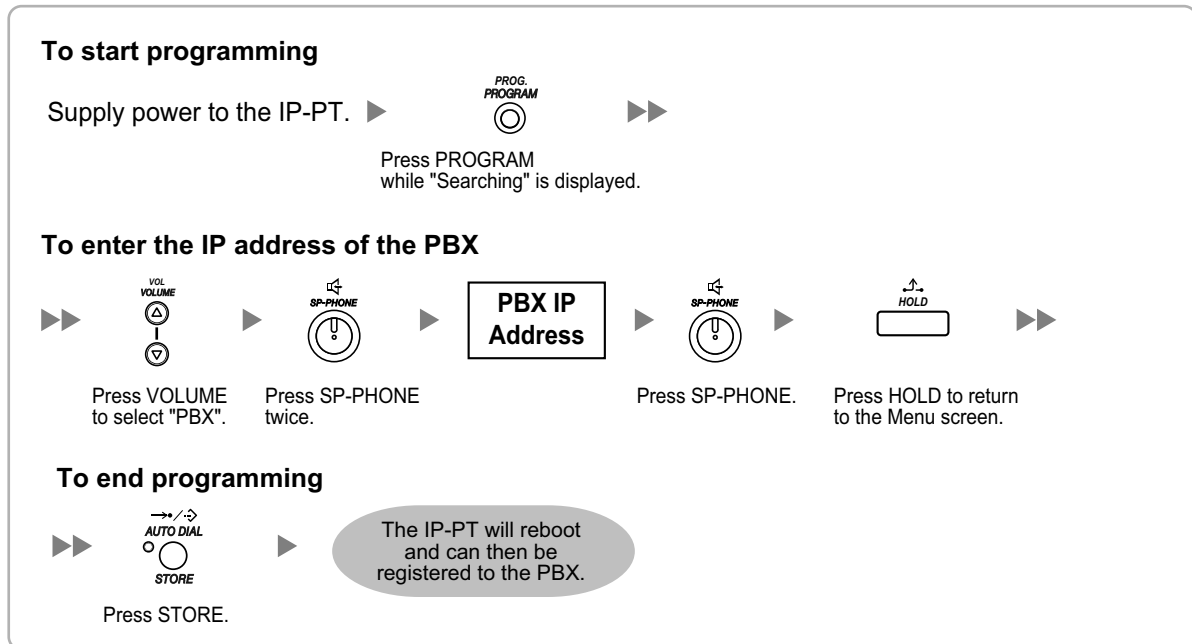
**To start programming**

Supply power to the IP-PT.

PROG.
PROGRAM

Press PROGRAM while "Searching" is displayed.

**To enter the IP address of the PBX**

VOL
VOLUME

SP-PHONE

PBX IP Address

SP-PHONE

HOLD

Press VOLUME to select "PBX".

Press SP-PHONE twice.

Press SP-PHONE.

Press HOLD to return to the Menu screen.

**To end programming**

AUTO DIAL

STORE

The IP-PT will reboot and can then be registered to the PBX.

Press STORE.